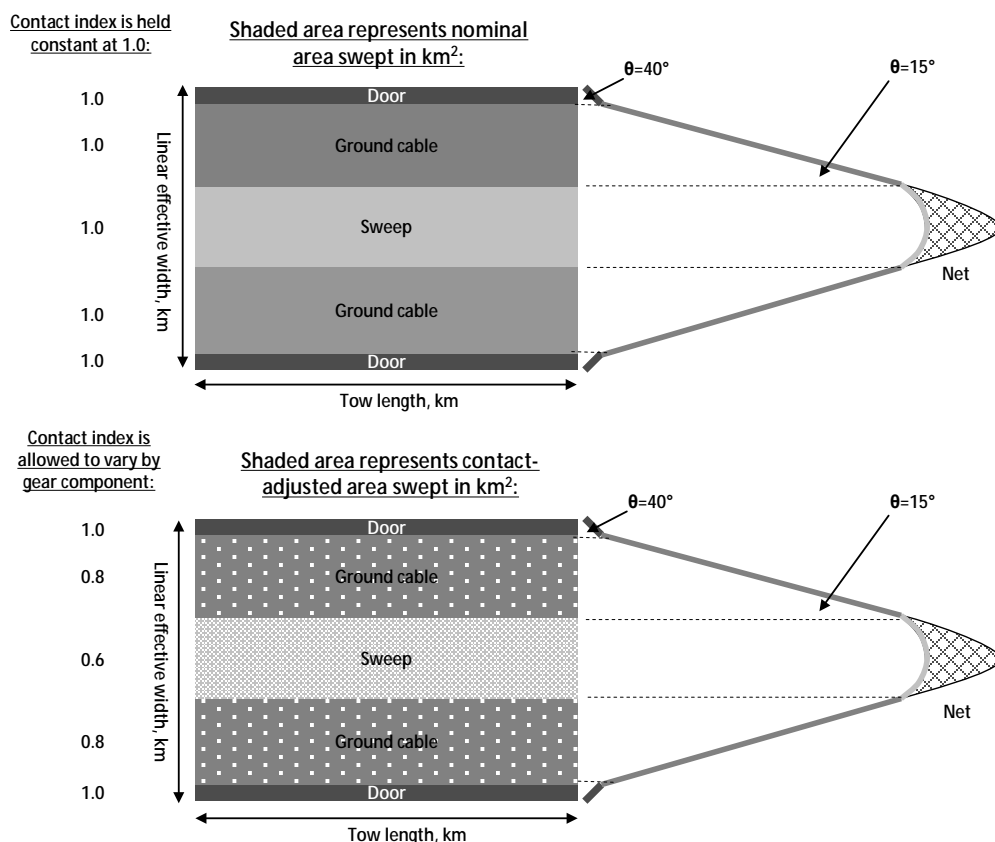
Contact index is held constant at 1.0:

Shaded area represents nominal area swept in km$^2$:

1.0
1.0
1.0
1.0
1.0

Linear effective width, km

Door
Ground cable
Sweep
Ground cable
Door

Tow length, km

θ=40°

θ=15°

Net

Contact index is allowed to vary by gear component:

Shaded area represents contact-adjusted area swept in km$^2$:

1.0
0.8
0.6
0.8
1.0

Linear effective width, km

Door
Ground cable
Sweep
Ground cable
Door

Tow length, km

θ=40°

θ=15°

Net